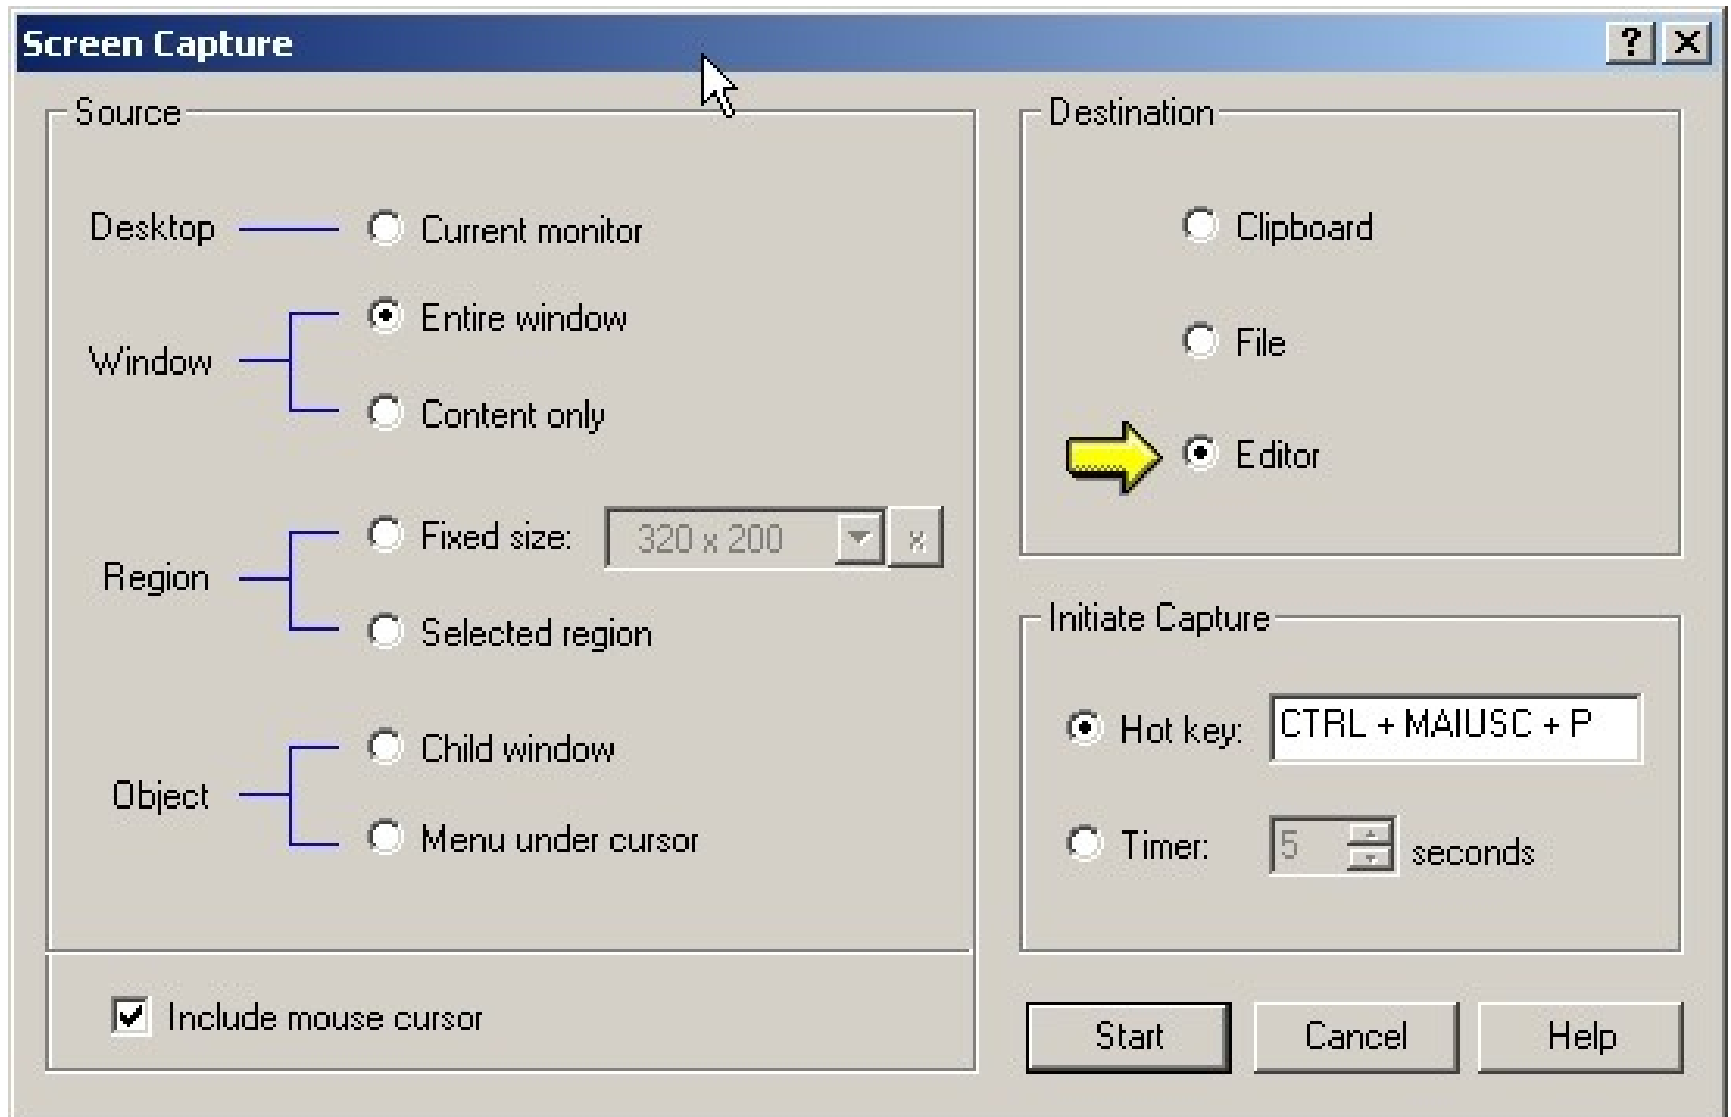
Screen Capture

? X

Source

Desktop
Current monitor

Window
Entire window
Content only

Region
Fixed size: 320 x 200 x
Selected region

Object
Child window
Menu under cursor

Include mouse cursor

Destination

Clipboard
File
Editor

Initiate Capture

Hot key: CTRL + MAIUSC + P
Timer: 5 seconds

Start
Cancel
Help